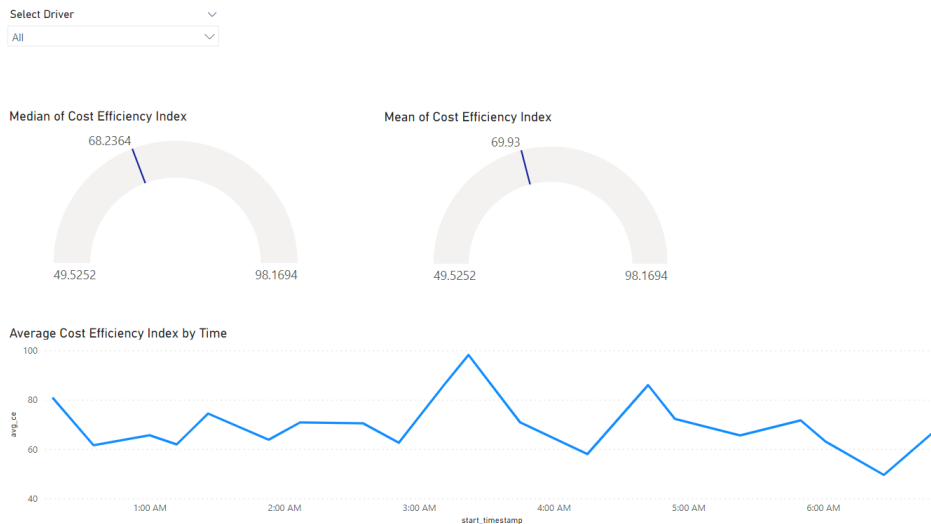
Select Driver
All

Median of Cost Efficiency Index
68.2364
49.5252
98.1694

Mean of Cost Efficiency Index
69.93
49.5252
98.1694

Average Cost Efficiency Index by Time
100
80
60
40
avg_ce
1:00 AM
2:00 AM
3:00 AM
4:00 AM
5:00 AM
6:00 AM
start_timestamp